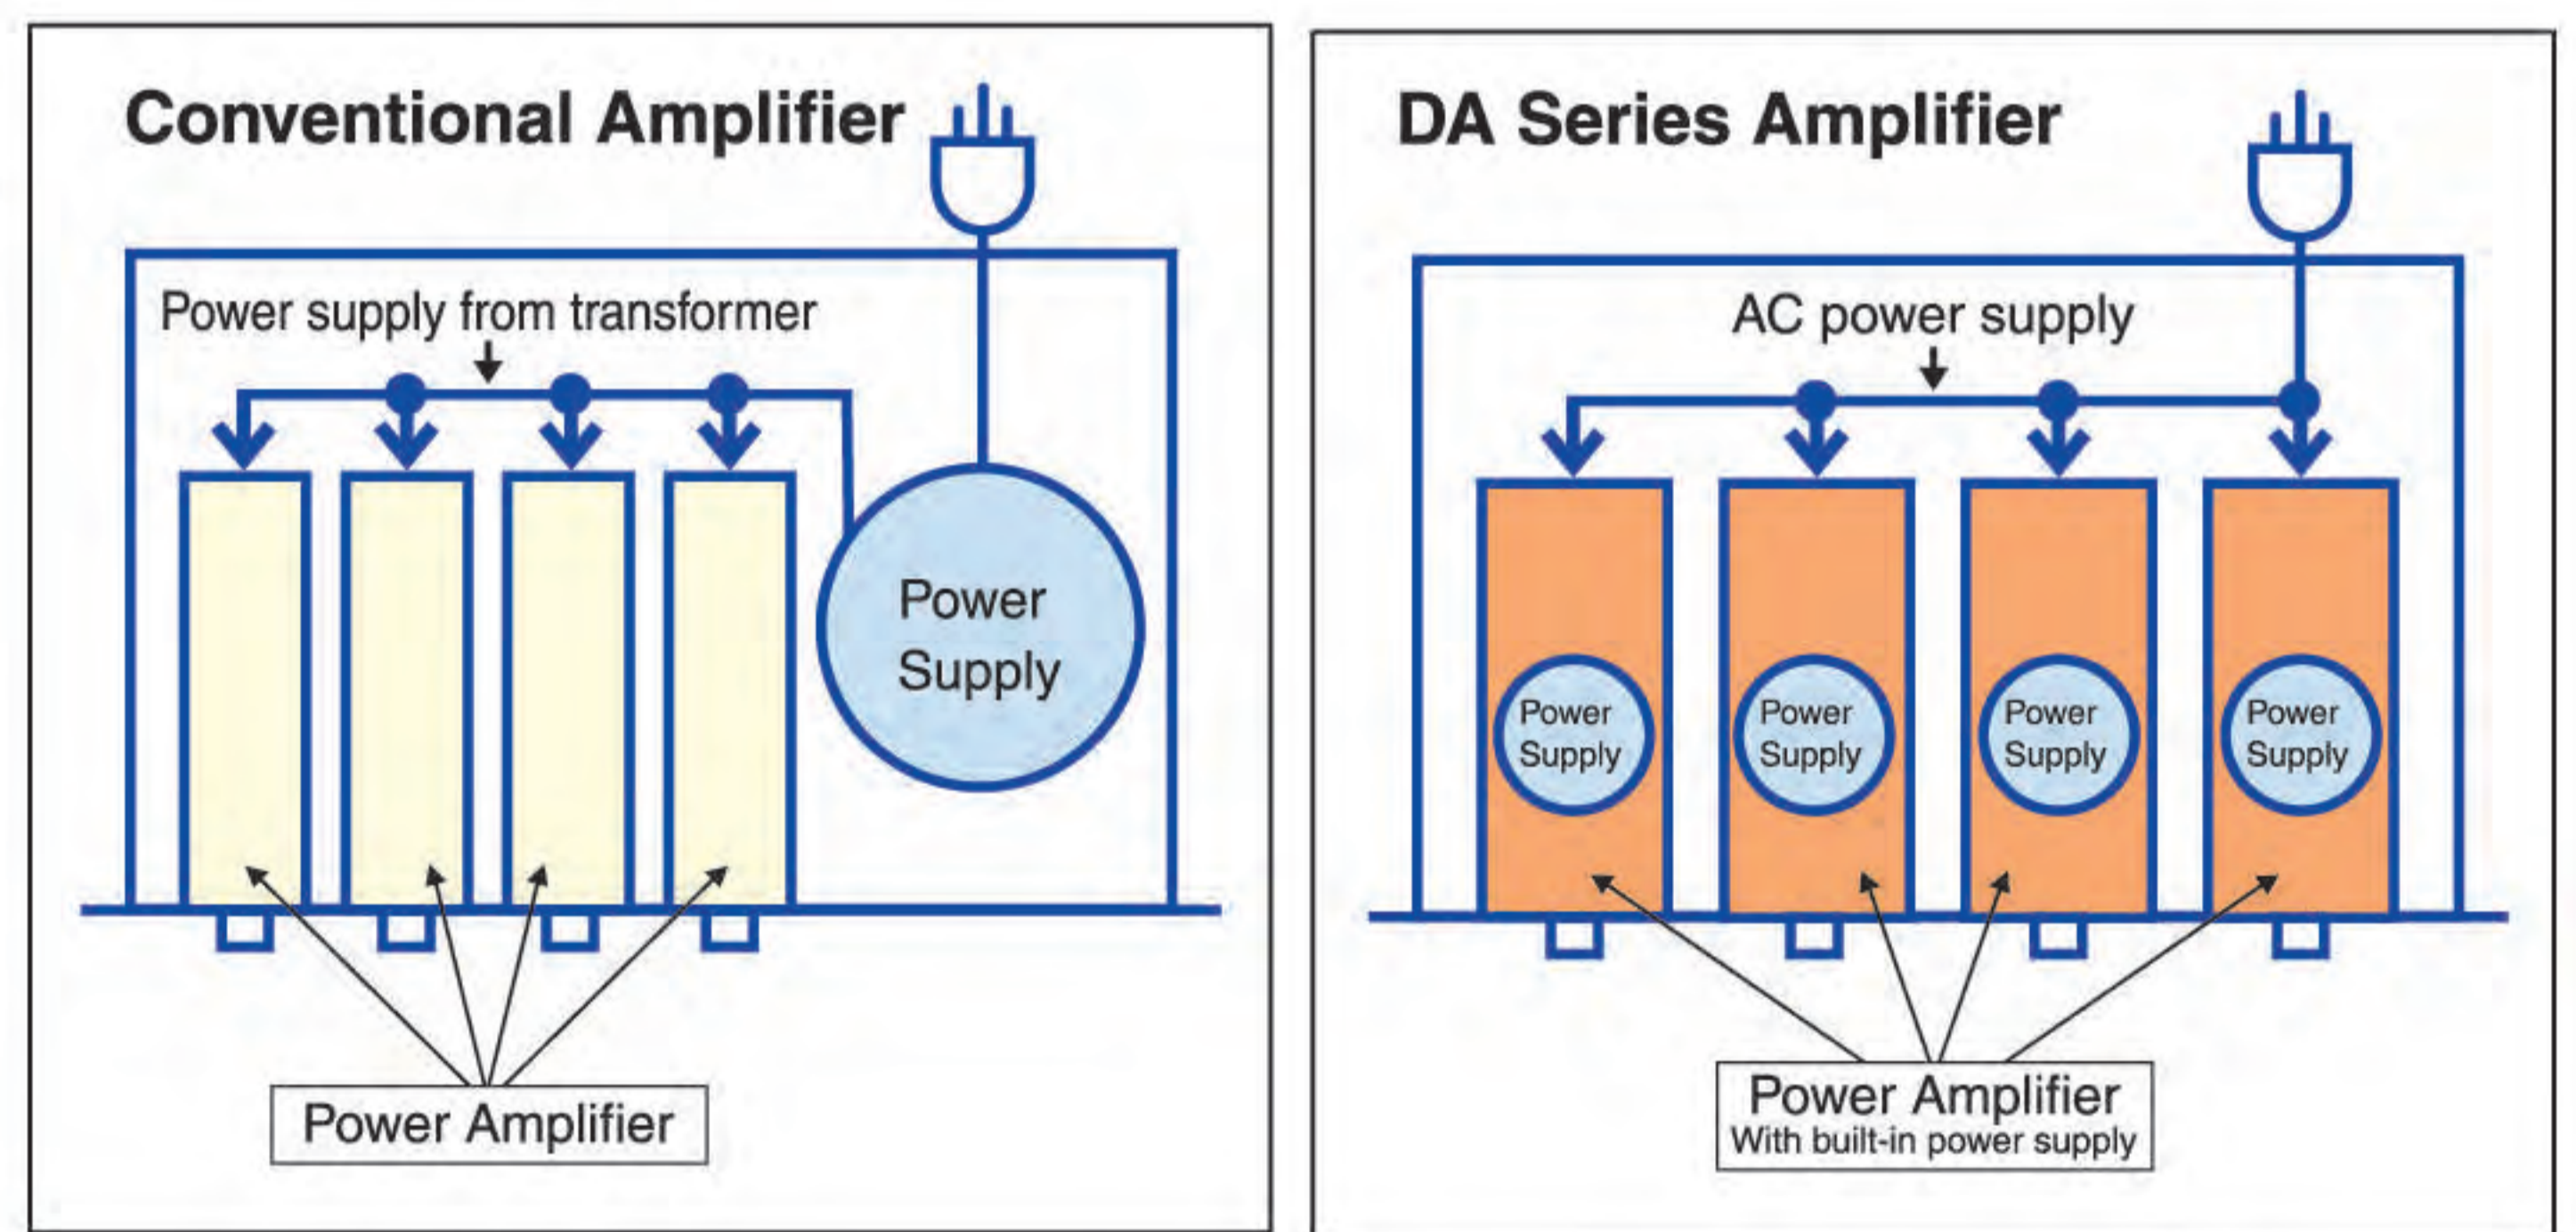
Conventional Amplifier

Power supply from transformer

Power Supply

Power Amplifier

DA Series Amplifier

AC power supply

Power Supply

Power Supply

Power Supply

Power Supply

Power Amplifier
With built-in power supply